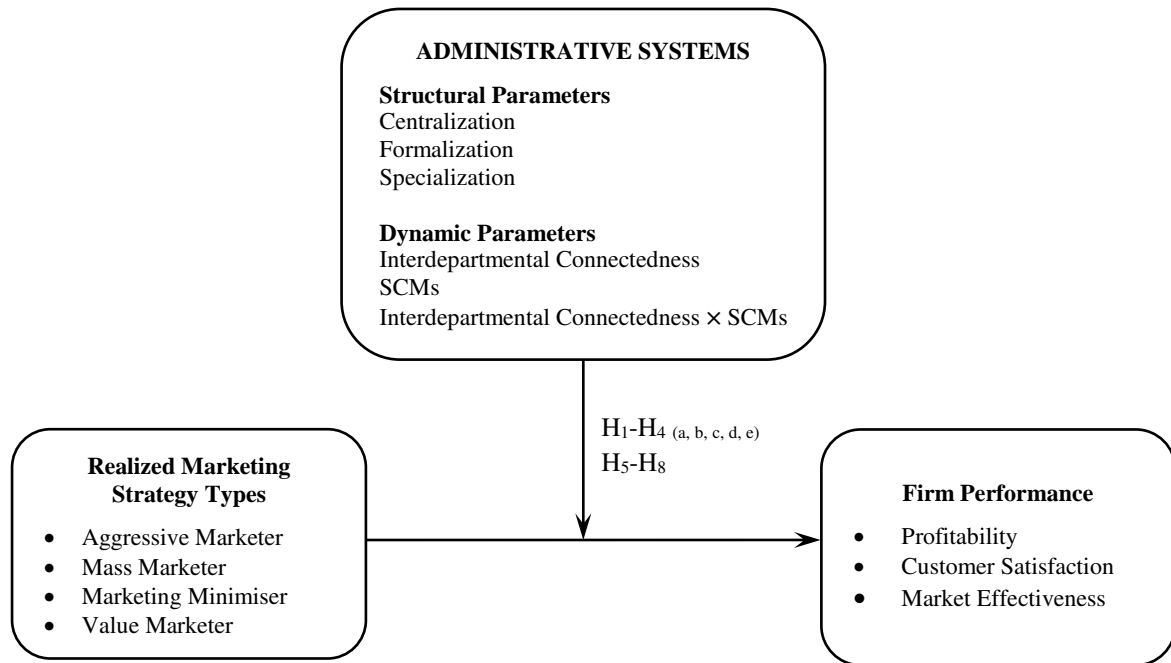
ADMINISTRATIVE SYSTEMS

Structural Parameters
Centralization
Formalization
Specialization

Dynamic Parameters
Interdepartmental Connectedness
SCMs
Interdepartmental Connectedness × SCMs

$H_1$-$H_4$ $_{(a, b, c, d, e)}$
$H_5$-$H_8$

Realized Marketing Strategy Types

- Aggressive Marketer
- Mass Marketer
- Marketing Minimiser
- Value Marketer

Firm Performance

- Profitability
- Customer Satisfaction
- Market Effectiveness